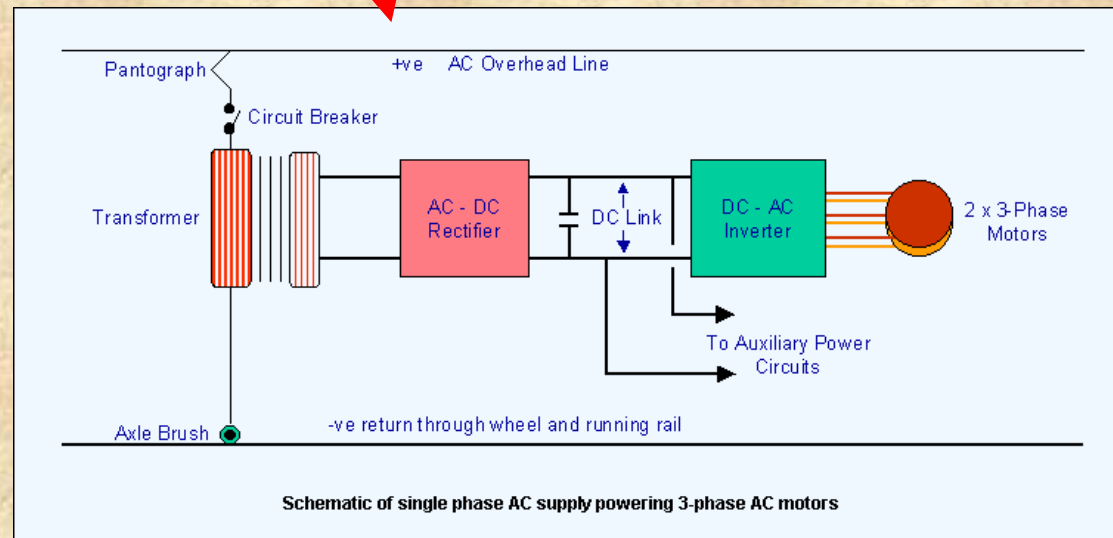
Pantograph

+ve AC Overhead Line

Circuit Breaker

Transformer

AC - DC Rectifier

DC Link

DC - AC Inverter

2 x 3-Phase Motors

To Auxiliary Power Circuits

Axle Brush

-ve return through wheel and running rail

Schematic of single phase AC supply powering 3-phase AC motors